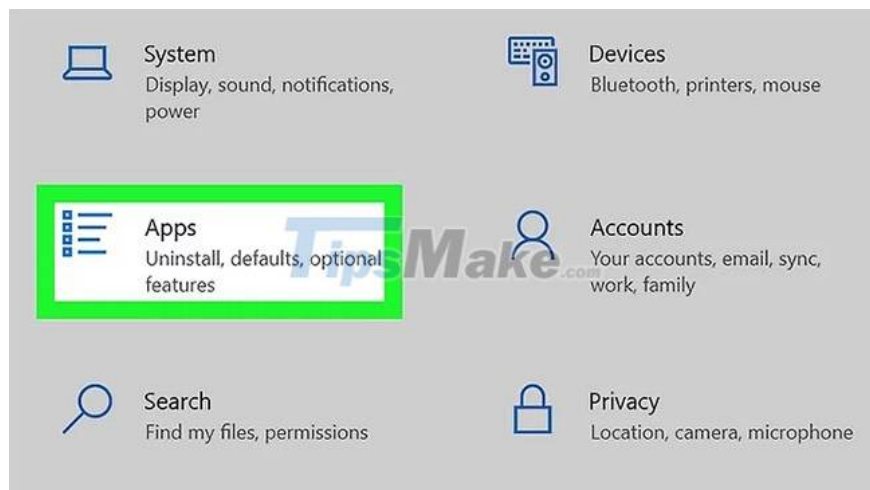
System
Display, sound, notifications, power

Devices
Bluetooth, printers, mouse

Apps
Uninstall, defaults, optional features

TipsMake.com

Accounts
Your accounts, email, sync, work, family

Search
Find my files, permissions

Privacy
Location, camera, microphone